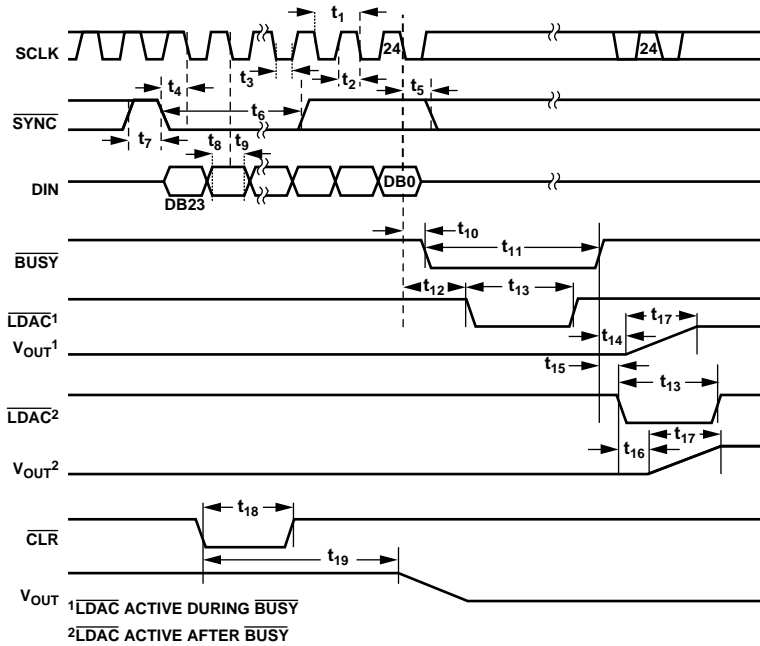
SCLK
$t_1$
24
24
$t_3$
$t_2$
$\overline{SYNC}$
$t_4$
$t_6$
$t_5$
$t_7$
$t_8$
$t_9$
DIN
DB23
DB0
$\overline{BUSY}$
$t_{10}$
$t_{11}$
$\overline{LDAC}^1$
$t_{12}$
$t_{13}$
$V_{OUT}^1$
$t_{14}$
$t_{17}$
$t_{15}$
$\overline{LDAC}^2$
$t_{13}$
$V_{OUT}^2$
$t_{16}$
$t_{17}$
$\overline{CLR}$
$t_{18}$
$t_{19}$
$V_{OUT}$
$^1\overline{LDAC}$ ACTIVE DURING $\overline{BUSY}$
$^2\overline{LDAC}$ ACTIVE AFTER $\overline{BUSY}$